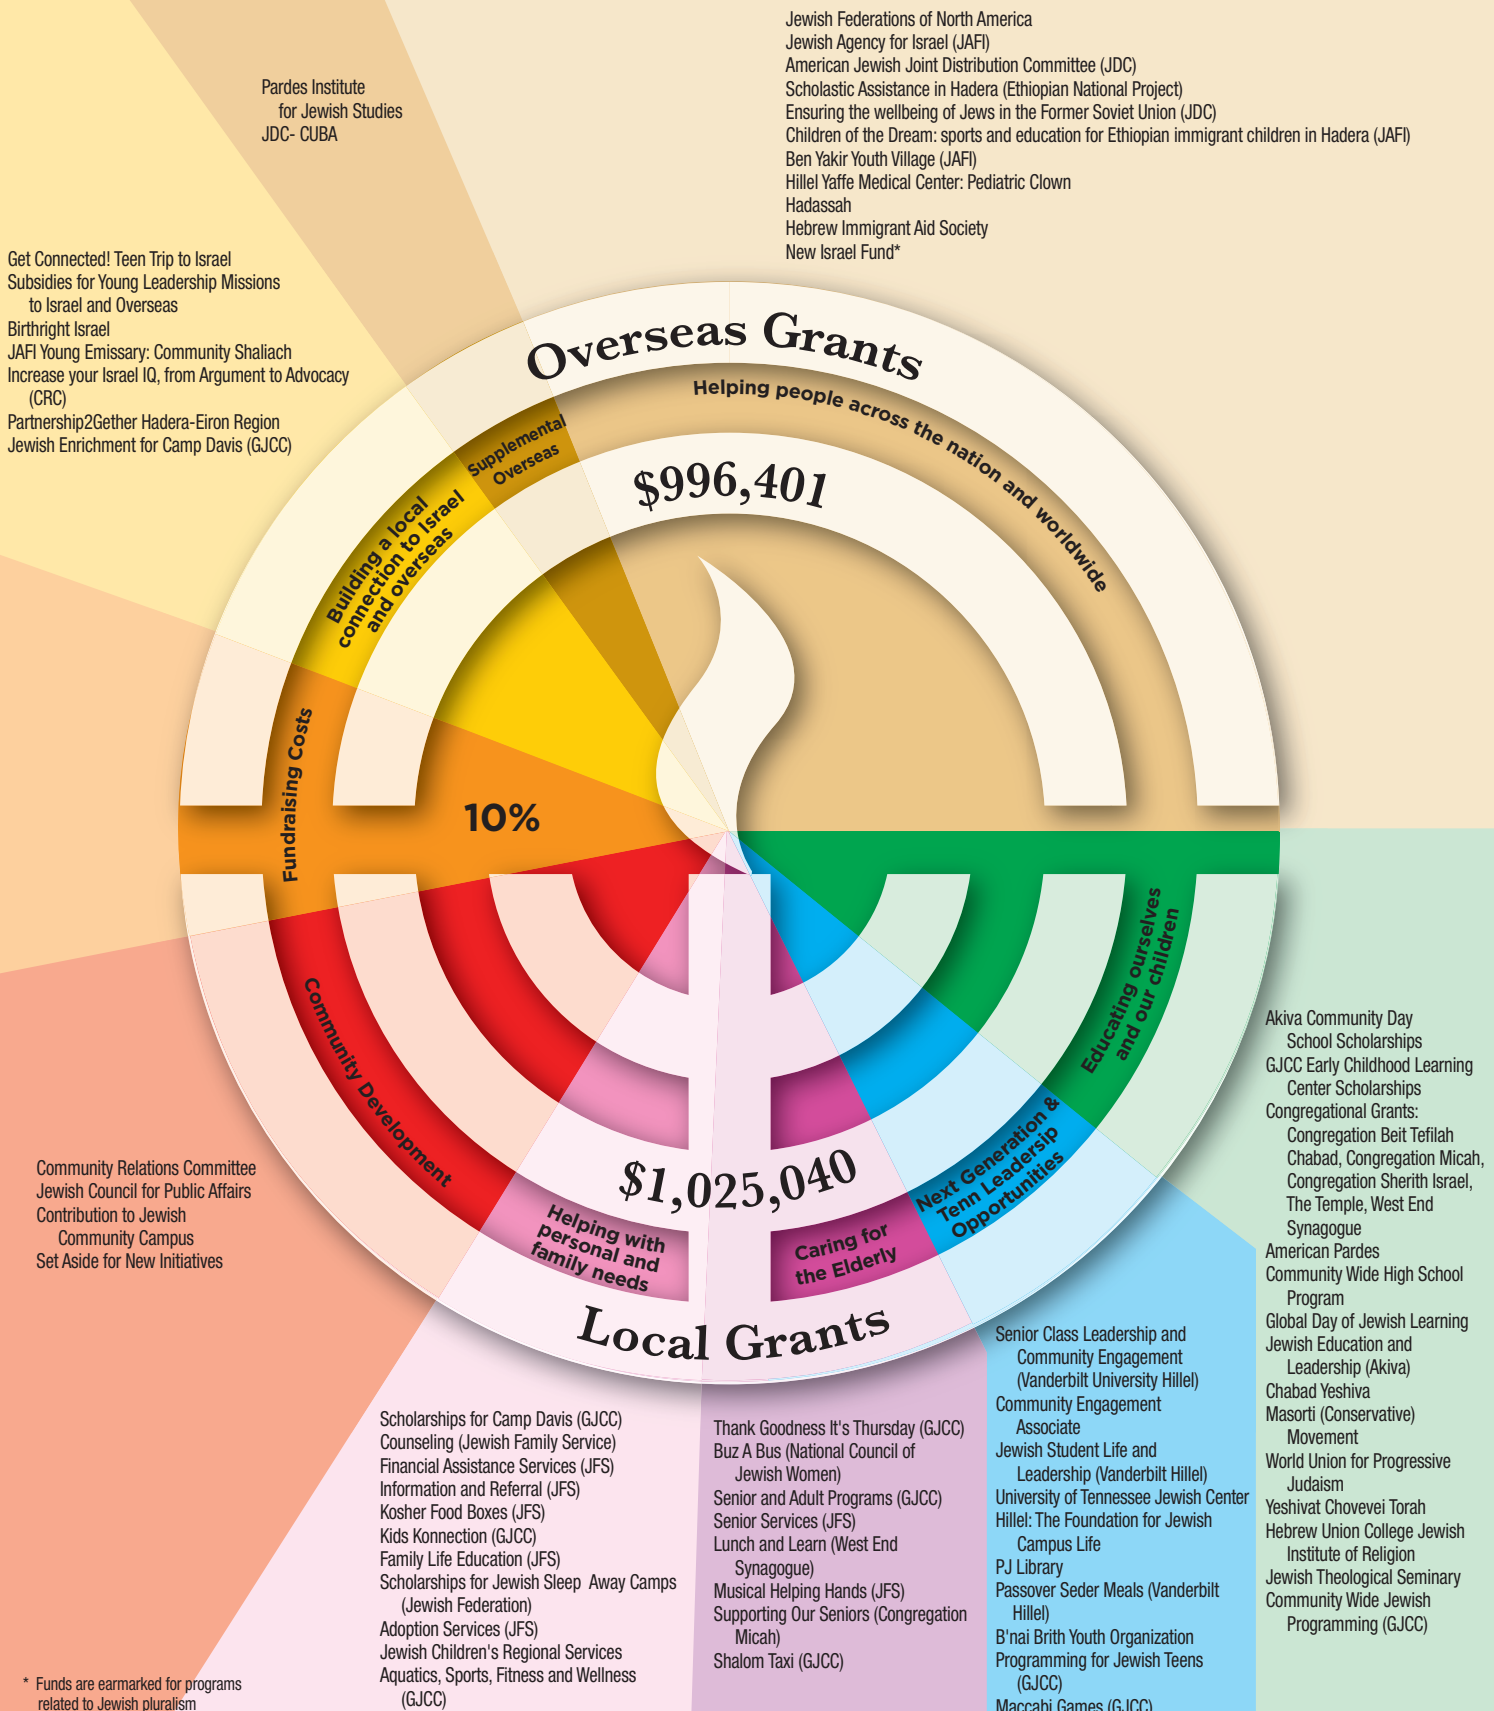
Jewish Federations of North America
Jewish Agency for Israel (JAFI)
American Jewish Joint Distribution Committee (JDC)
Scholastic Assistance in Hadera (Ethiopian National Project)
Ensuring the wellbeing of Jews in the Former Soviet Union (JDC)
Children of the Dream: sports and education for Ethiopian immigrant children in Hadera (JAFI)
Ben Yakir Youth Village (JAFI)
Hillel Yaffe Medical Center: Pediatric Clown
Hadassah
Hebrew Immigrant Aid Society
New Israel Fund*

Pardes Institute for Jewish Studies
JDC- CUBA

Get Connected! Teen Trip to Israel
Subsidies for Young Leadership Missions to Israel and Overseas
Birthright Israel
JAFI Young Emissary: Community Shaliach
Increase your Israel IQ, from Argument to Advocacy (CRC)
Partnership2Gether Hadera-Eiron Region
Jewish Enrichment for Camp Davis (GJCC)

Overseas Grants
Helping people across the nation and worldwide
$996,401
Supplemental Overseas
Building a local connection to Israel and overseas
Fundraising Costs
10%
Educating ourselves and our children
Community Development
Next Generation & Tenn Leadership Opportunities
$1,025,040
Helping with personal and family needs
Caring for the Elderly
Local Grants

Akiva Community Day School Scholarships
GJCC Early Childhood Learning Center Scholarships
Congregational Grants: Congregation Beit Tefilah Chabad, Congregation Micah, Congregation Sherith Israel, The Temple, West End Synagogue
American Pardes
Community Wide High School Program
Global Day of Jewish Learning
Jewish Education and Leadership (Akiva)
Chabad Yeshiva
Masorti (Conservative) Movement
World Union for Progressive Judaism
Yeshivat Chovevei Torah
Hebrew Union College Jewish Institute of Religion
Jewish Theological Seminary
Community Wide Jewish Programming (GJCC)

Community Relations Committee
Jewish Council for Public Affairs
Contribution to Jewish Community Campus
Set Aside for New Initiatives

Senior Class Leadership and Community Engagement (Vanderbilt University Hillel)
Community Engagement Associate
Jewish Student Life and Leadership (Vanderbilt Hillel)
University of Tennessee Jewish Center
Hillel: The Foundation for Jewish Campus Life
PJ Library
Passover Seder Meals (Vanderbilt Hillel)
B'nai Brith Youth Organization Programming for Jewish Teens (GJCC)
Maccabi Games (GJCC)

Scholarships for Camp Davis (GJCC)
Counseling (Jewish Family Service)
Financial Assistance Services (JFS)
Information and Referral (JFS)
Kosher Food Boxes (JFS)
Kids Konnection (GJCC)
Family Life Education (JFS)
Scholarships for Jewish Sleep Away Camps (Jewish Federation)
Adoption Services (JFS)
Jewish Children's Regional Services
Aquatics, Sports, Fitness and Wellness (GJCC)

Thank Goodness It's Thursday (GJCC)
Buz A Bus (National Council of Jewish Women)
Senior and Adult Programs (GJCC)
Senior Services (JFS)
Lunch and Learn (West End Synagogue)
Musical Helping Hands (JFS)
Supporting Our Seniors (Congregation Micah)
Shalom Taxi (GJCC)

* Funds are earmarked for programs related to Jewish pluralism